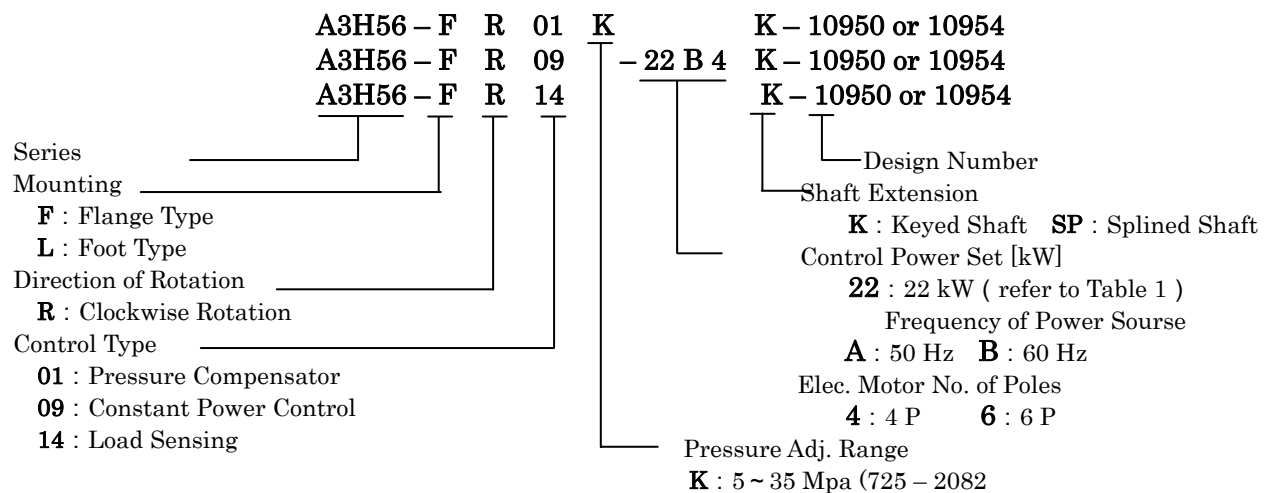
A3H56 – F R 01 K K – 10950 or 10954
A3H56 – F R 09 – 22 B 4 K – 10950 or 10954
A3H56 – F R 14 K – 10950 or 10954

Series
Mounting
F : Flange Type
L : Foot Type
Direction of Rotation
R : Clockwise Rotation
Control Type
01 : Pressure Compensator
09 : Constant Power Control
14 : Load Sensing

Design Number
Shaft Extension
K : Keyed Shaft SP : Splined Shaft
Control Power Set [kW]
22 : 22 kW ( refer to Table 1 )
Frequency of Power Sourse
A : 50 Hz B : 60 Hz
Elec. Motor No. of Poles
4 : 4 P 6 : 6 P
Pressure Adj. Range
K : 5 ~ 35 Mpa (725 – 2082